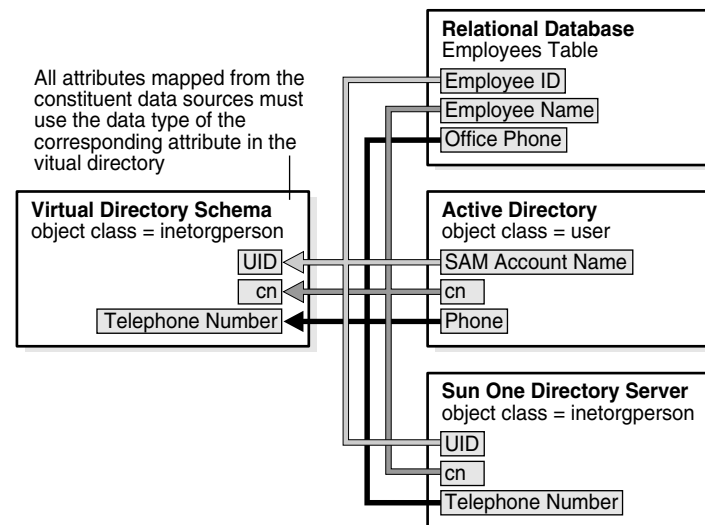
All attributes mapped from the constituent data sources must use the data type of the corresponding attribute in the vitual directory

Relational Database
Employees Table
Employee ID
Employee Name
Office Phone

Virtual Directory Schema
object class = inetorgperson
UID
cn
Telephone Number

Active Directory
object class = user
SAM Account Name
cn
Phone

Sun One Directory Server
object class = inetorgperson
UID
cn
Telephone Number